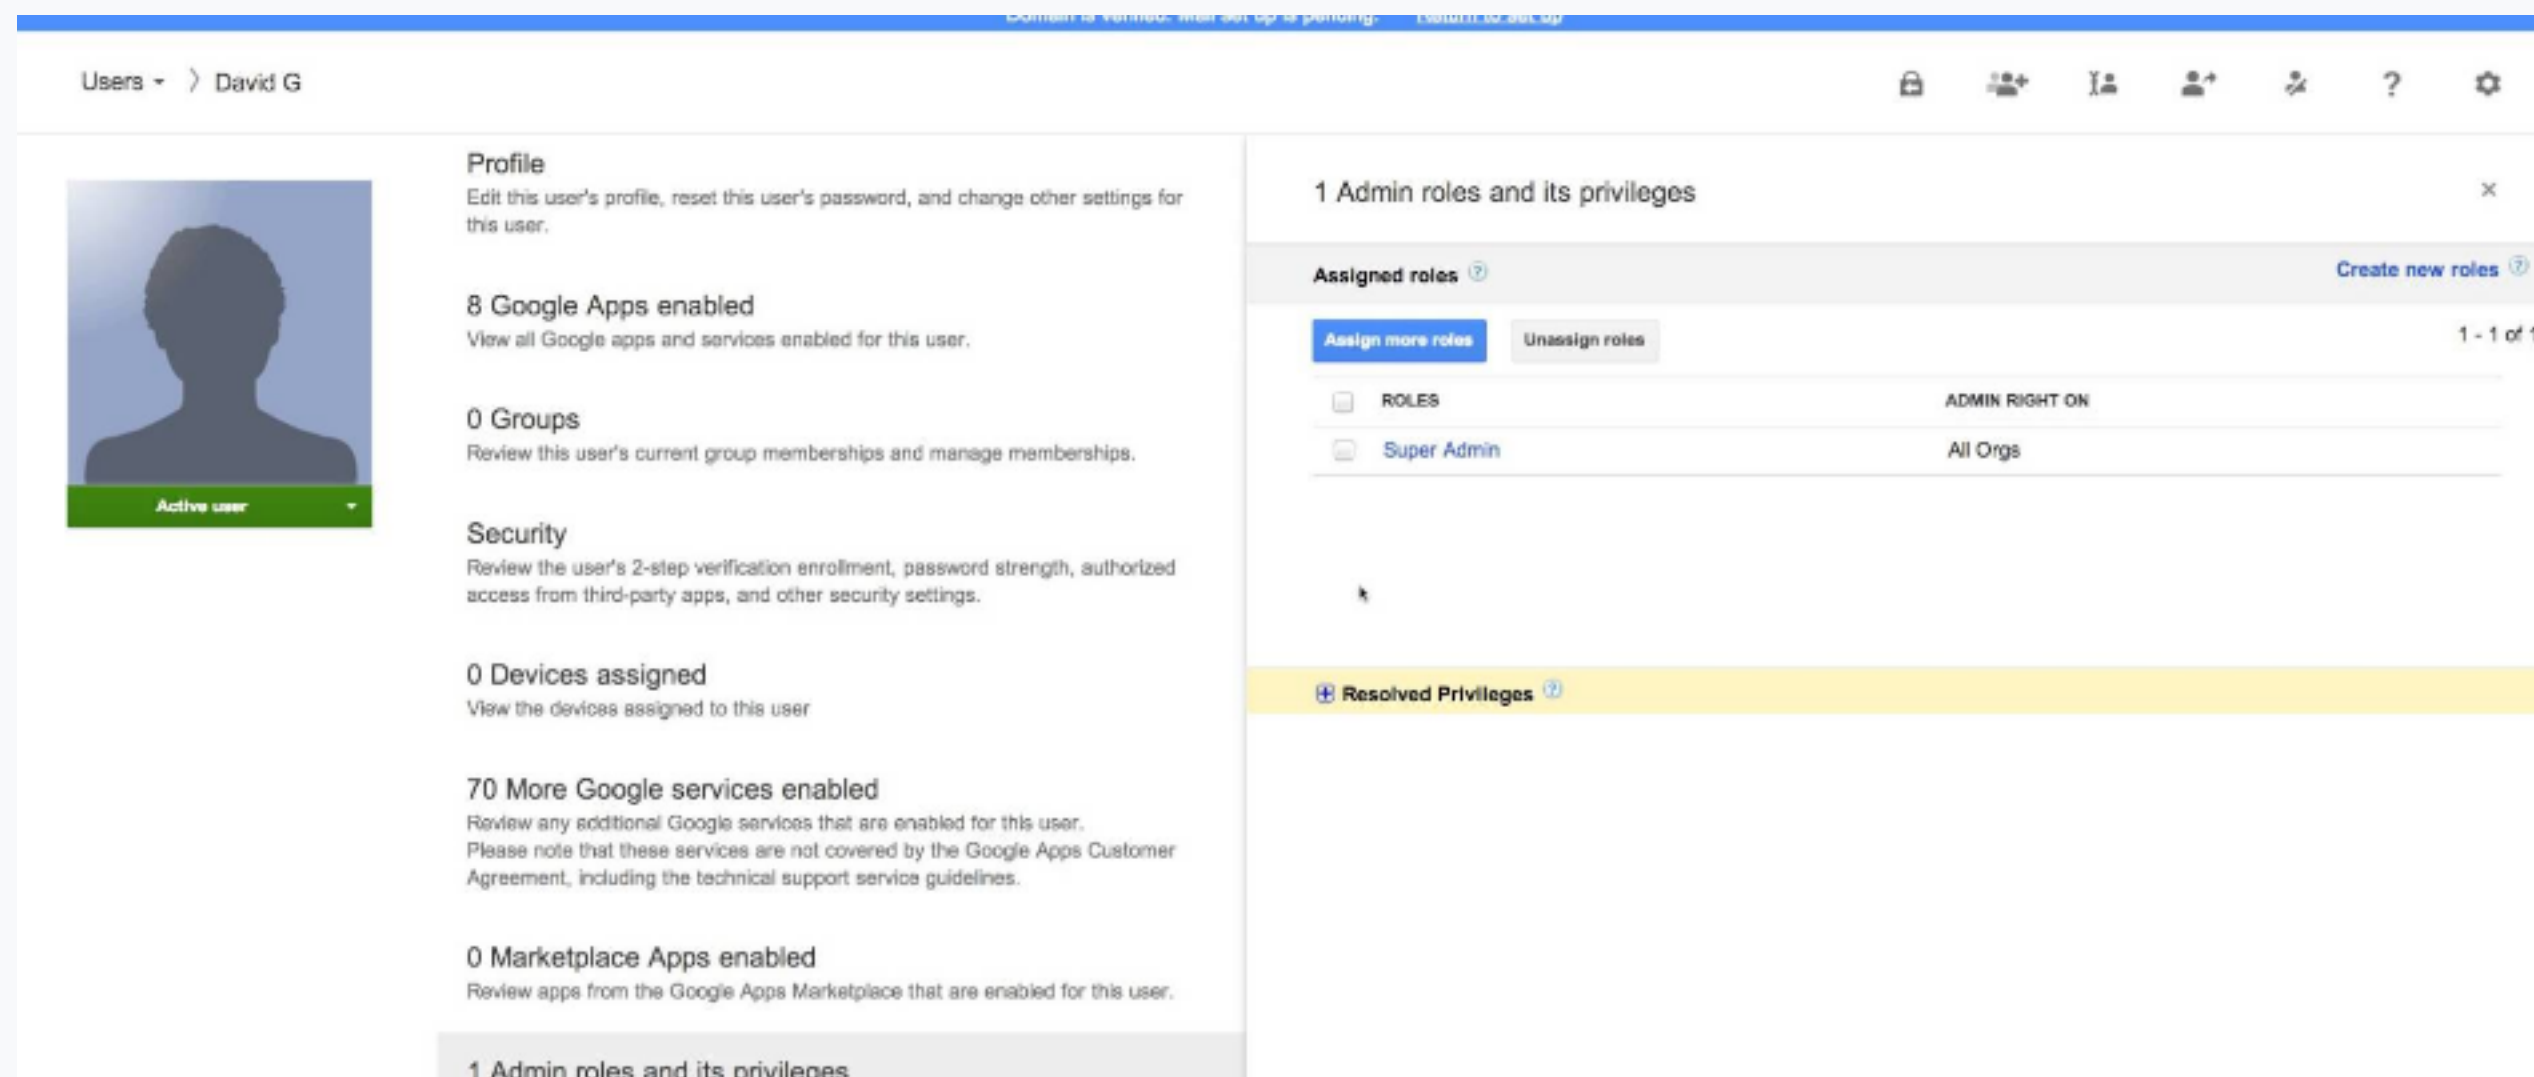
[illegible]

Users ▾ 〉 David G

?

Active user ▾

Profile
Edit this user's profile, reset this user's password, and change other settings for this user.

8 Google Apps enabled
View all Google apps and services enabled for this user.

0 Groups
Review this user's current group memberships and manage memberships.

Security
Review the user's 2-step verification enrollment, password strength, authorized access from third-party apps, and other security settings.

0 Devices assigned
View the devices assigned to this user

70 More Google services enabled
Review any additional Google services that are enabled for this user. Please note that these services are not covered by the Google Apps Customer Agreement, including the technical support service guidelines.

0 Marketplace Apps enabled
Review apps from the Google Apps Marketplace that are enabled for this user.

1 Admin roles and its privileges

1 Admin roles and its privileges ×

Assigned roles ? Create new roles ?

Assign more roles Unassign roles 1 - 1 of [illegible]

| ROLES | ADMIN RIGHT ON |
|---|---|
| Super Admin | All Orgs |

Resolved Privileges ?